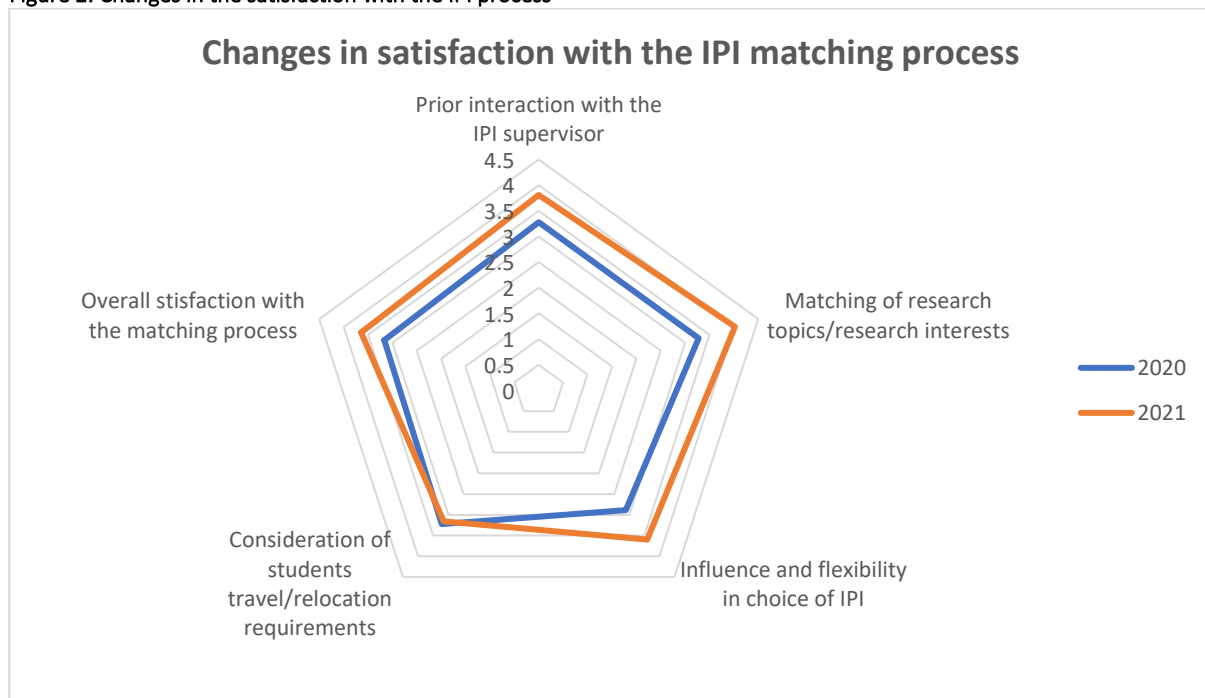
Figure 2: Changes in the satisfaction with the IPI process

Changes in satisfaction with the IPI matching process

Prior interaction with the IPI supervisor

4.5
4
3.5
3
2.5
2
1.5
1
0.5
0

Matching of research topics/research interests

Influence and flexibility in choice of IPI

Consideration of students travel/relocation requirements

Overall stisfaction with the matching process

2020
2021